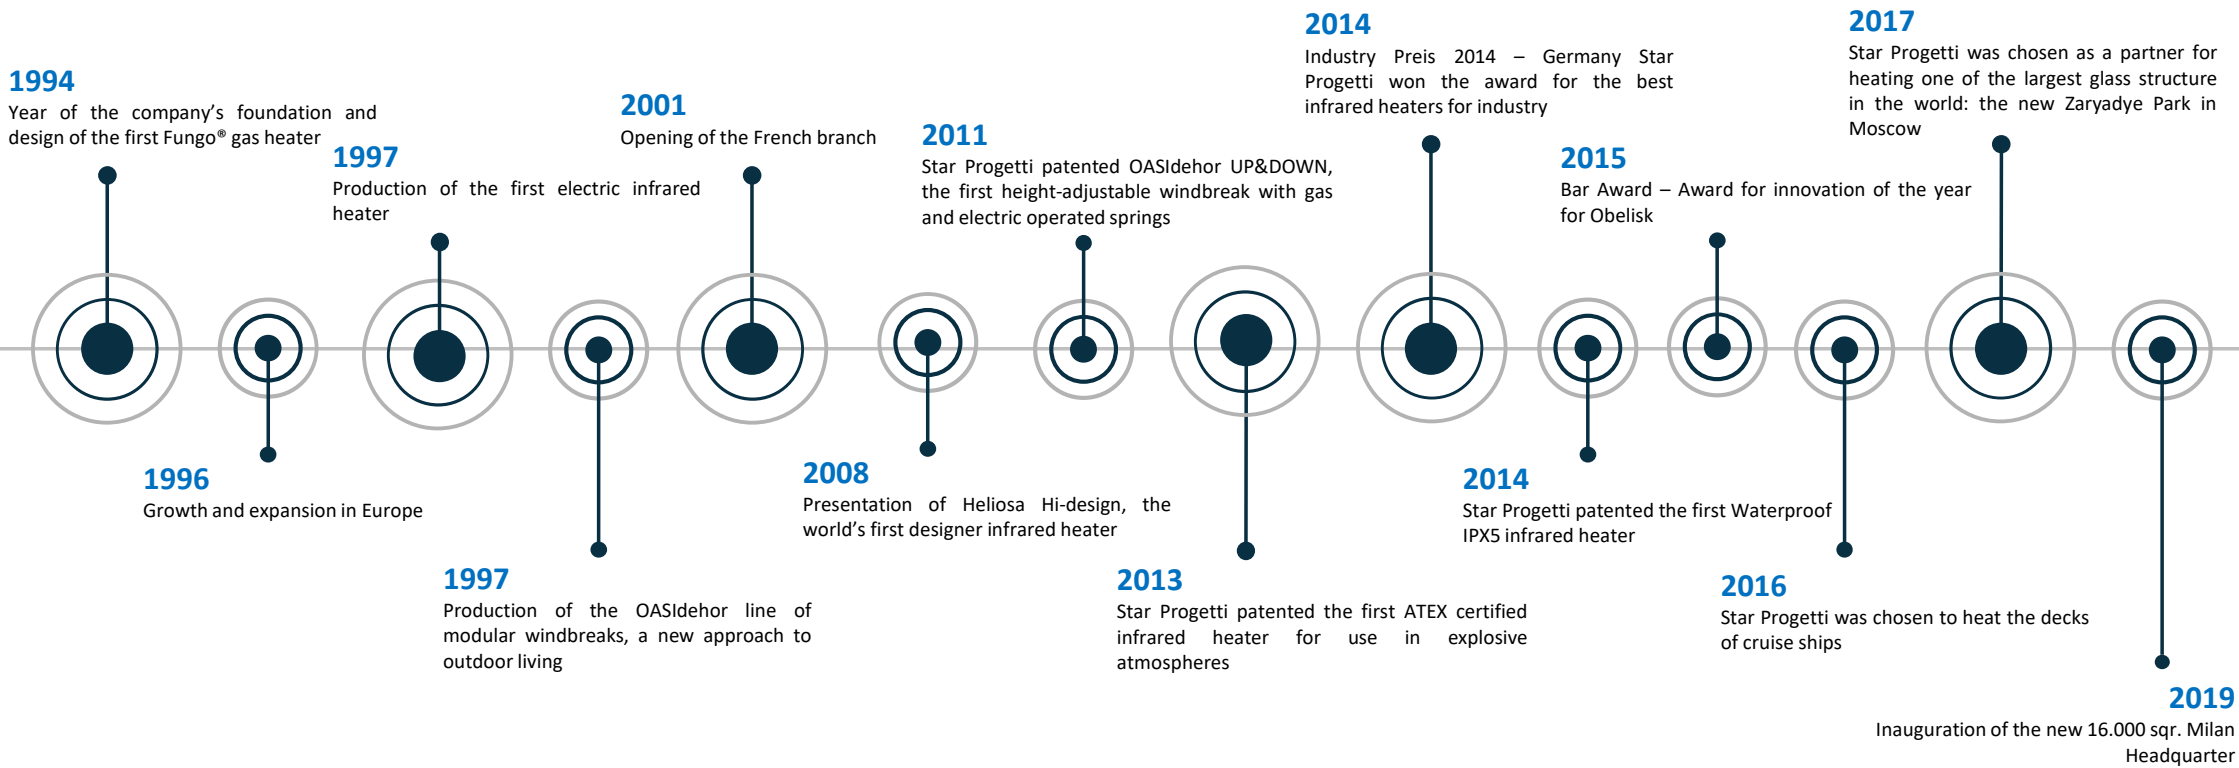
1994
Year of the company's foundation and design of the first Fungo® gas heater

1996
Growth and expansion in Europe

1997
Production of the first electric infrared heater

1997
Production of the OASIdehor line of modular windbreaks, a new approach to outdoor living

2001
Opening of the French branch

2008
Presentation of Heliosa Hi-design, the world's first designer infrared heater

2011
Star Progetti patented OASIdehor UP&DOWN, the first height-adjustable windbreak with gas and electric operated springs

2013
Star Progetti patented the first ATEX certified infrared heater for use in explosive atmospheres

2014
Industry Preis 2014 – Germany Star Progetti won the award for the best infrared heaters for industry

2014
Star Progetti patented the first Waterproof IPX5 infrared heater

2015
Bar Award – Award for innovation of the year for Obelisk

2016
Star Progetti was chosen to heat the decks of cruise ships

2017
Star Progetti was chosen as a partner for heating one of the largest glass structure in the world: the new Zaryadye Park in Moscow

2019
Inauguration of the new 16.000 sqr. Milan Headquarter